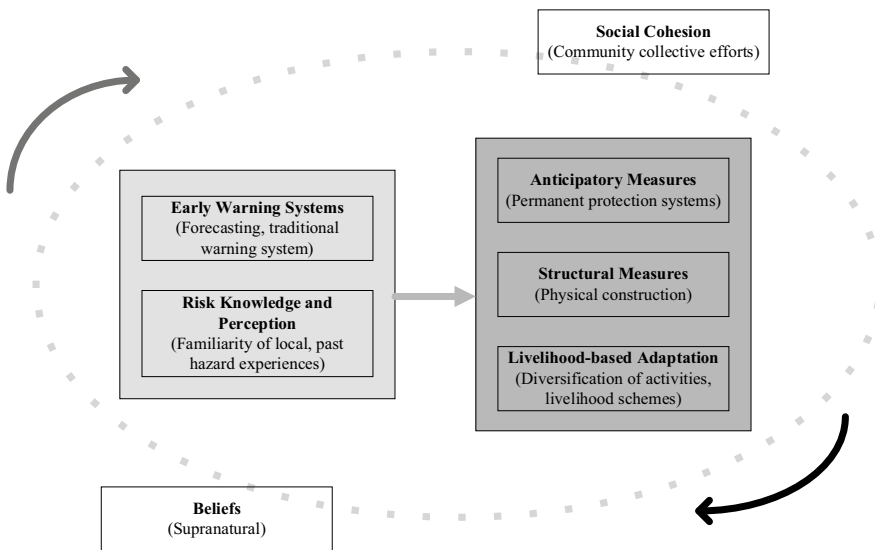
Social Cohesion
(Community collective efforts)

Early Warning Systems
(Forecasting, traditional warning system)

Risk Knowledge and Perception
(Familiarity of local, past hazard experiences)

Anticipatory Measures
(Permanent protection systems)

Structural Measures
(Physical construction)

Livelihood-based Adaptation
(Diversification of activities, livelihood schemes)

Beliefs
(Supranatural)